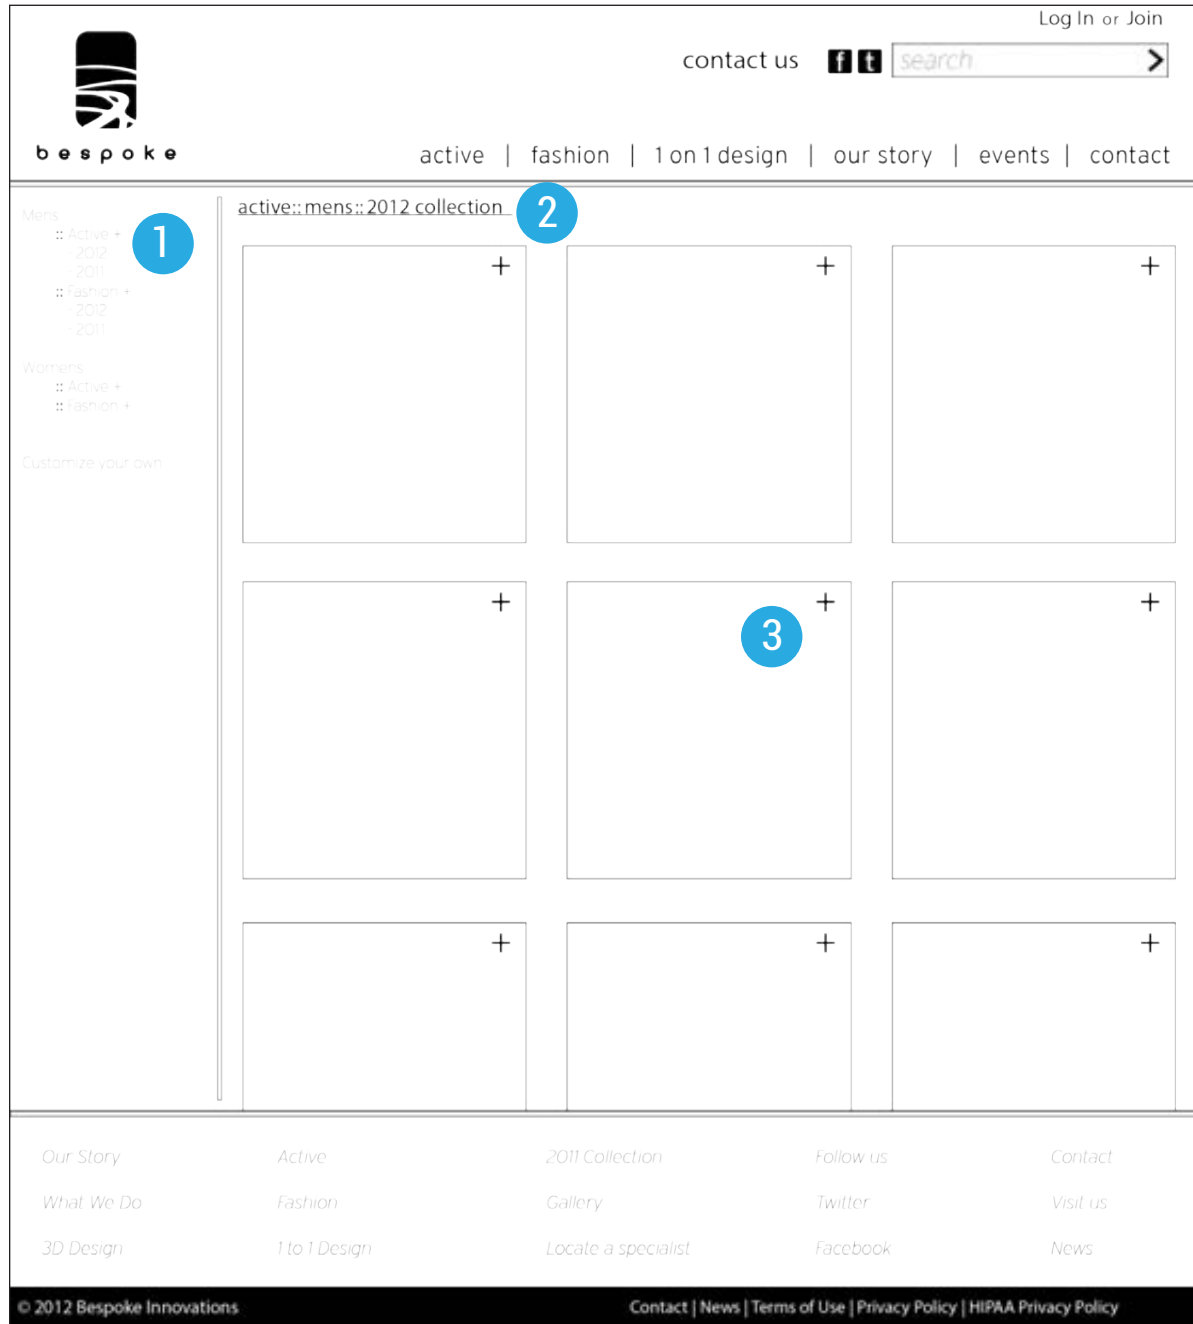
Log In or Join

contact us f t search

bespoke

active | fashion | 1 on 1 design | our story | events | contact

Mens
:: Active +
- 2012
- 2011
:: Fashion +
- 2012
- 2011

Womens
:: Active +
:: Fashion +

Customize your own

active::mens::2012 collection

2

1

3

+ + +
+ + +
+ + +

Our Story
What We Do
3D Design

Active
Fashion
1 to 1 Design

2011 Collection
Gallery
Locate a specialist

Follow us
Twitter
Facebook

Contact
Visit us
News

© 2012 Bespoke Innovations

Contact | News | Terms of Use | Privacy Policy | HIPAA Privacy Policy